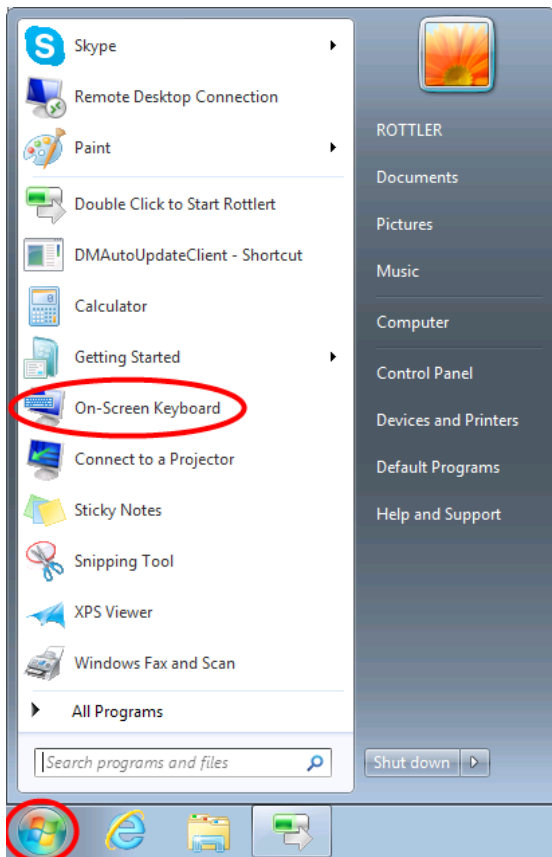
Skype
Remote Desktop Connection
Paint
Double Click to Start Rottlert
DMAutoUpdateClient - Shortcut
Calculator
Getting Started
On-Screen Keyboard
Connect to a Projector
Sticky Notes
Snipping Tool
XPS Viewer
Windows Fax and Scan
All Programs
Search programs and files

ROTTLER
Documents
Pictures
Music
Computer
Control Panel
Devices and Printers
Default Programs
Help and Support
Shut down